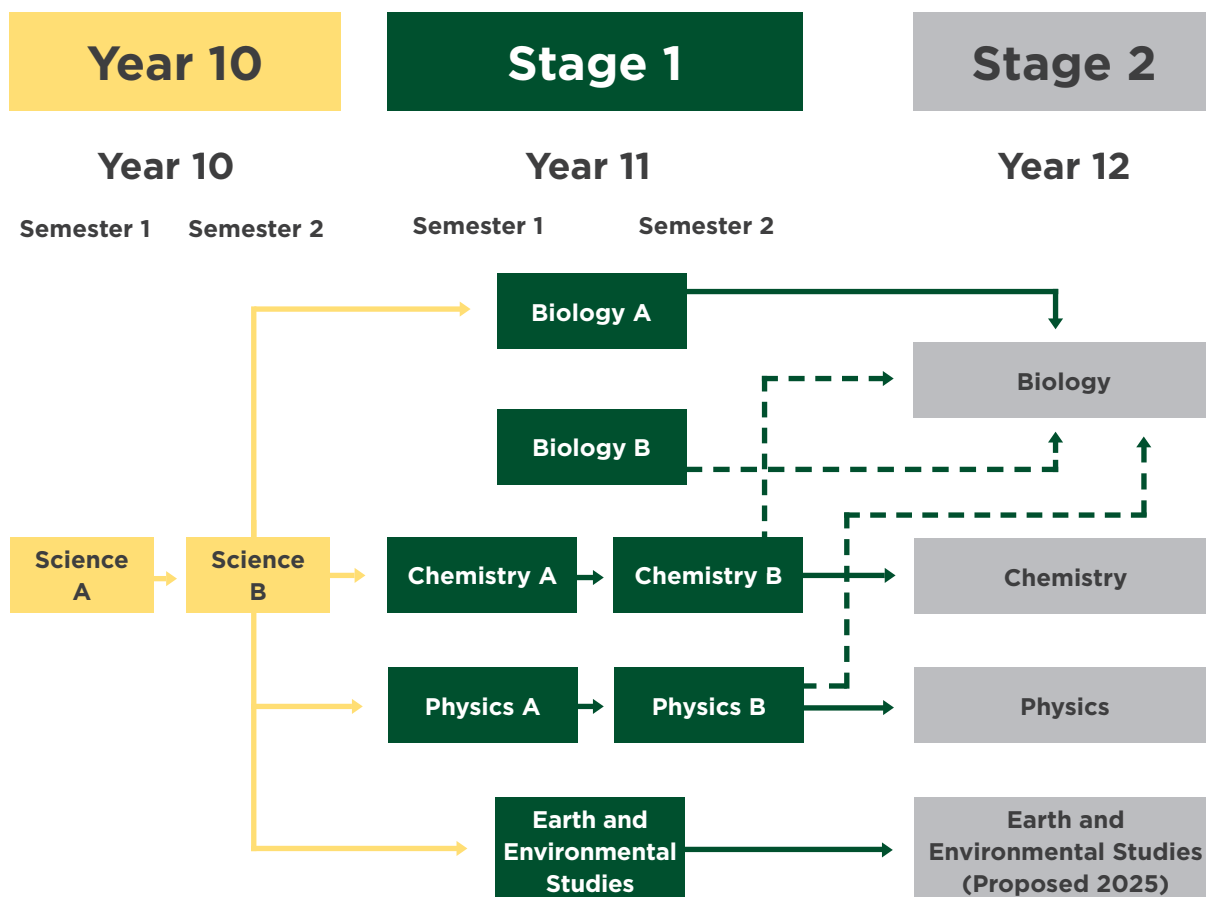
Year 10

Stage 1

Stage 2

Year 10

Year 11

Year 12

Semester 1

Semester 2

Semester 1

Semester 2

Biology A

Biology

Biology B

Science A

Science B

Chemistry A

Chemistry B

Chemistry

Physics A

Physics B

Physics

Earth and Environmental Studies

Earth and Environmental Studies (Proposed 2025)